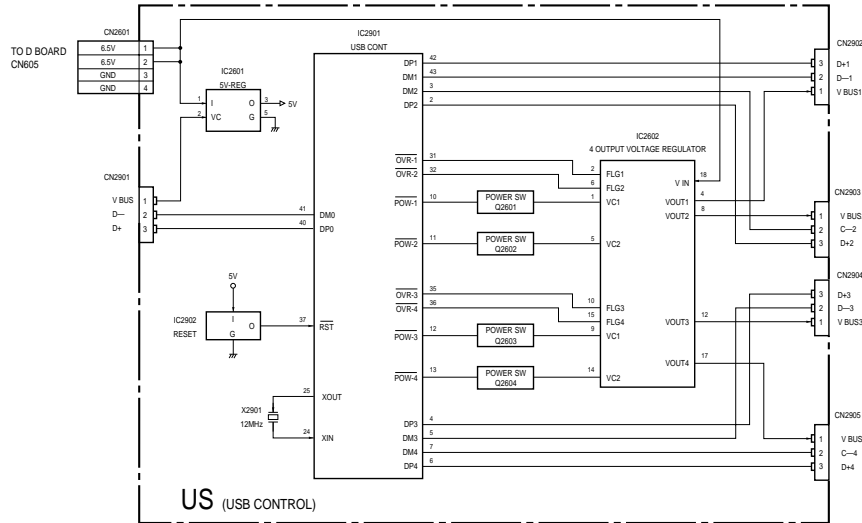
TO D BOARD
CN605

CN2601

| 6.5V | 1 |
|---|---|
| 6.5V | 2 |
| GND | 3 |
| GND | 4 |

IC2601
5V-REG
1 I O 3 5V
2 VC G 5

CN2901
V BUS 1
D— 2
D+ 3

5V
IC2902
RESET
I
O
G

X2901
12MHz

IC2901
USB CONT
42 DP1
43 DM1
3 DM2
2 DP2
31 $\overline{OVR-1}$
32 $\overline{OVR-2}$
10 $\overline{POW-1}$
11 $\overline{POW-2}$
41 DM0
40 DP0
35 $\overline{OVR-3}$
36 $\overline{OVR-4}$
12 $\overline{POW-3}$
37 $\overline{RST}$
13 $\overline{POW-4}$
25 XOUT
24 XIN
4 DP3
5 DM3
7 DM4
6 DP4

POWER SW
Q2601
POWER SW
Q2602
POWER SW
Q2603
POWER SW
Q2604

IC2602
4 OUTPUT VOLTAGE REGULATOR
2 FLG1
6 FLG2
1 VC1
5 VC2
10 FLG3
15 FLG4
9 VC1
14 VC2
18 V IN
4 VOUT1
8 VOUT2
12 VOUT3
17 VOUT4

CN2902
3 D+1
2 D—1
1 V BUS1

CN2903
1 V BUS2
2 C—2
3 D+2

CN2904
3 D+3
2 D—3
1 V BUS3

CN2905
1 V BUS4
2 C—4
3 D+4

US (USB CONTROL)